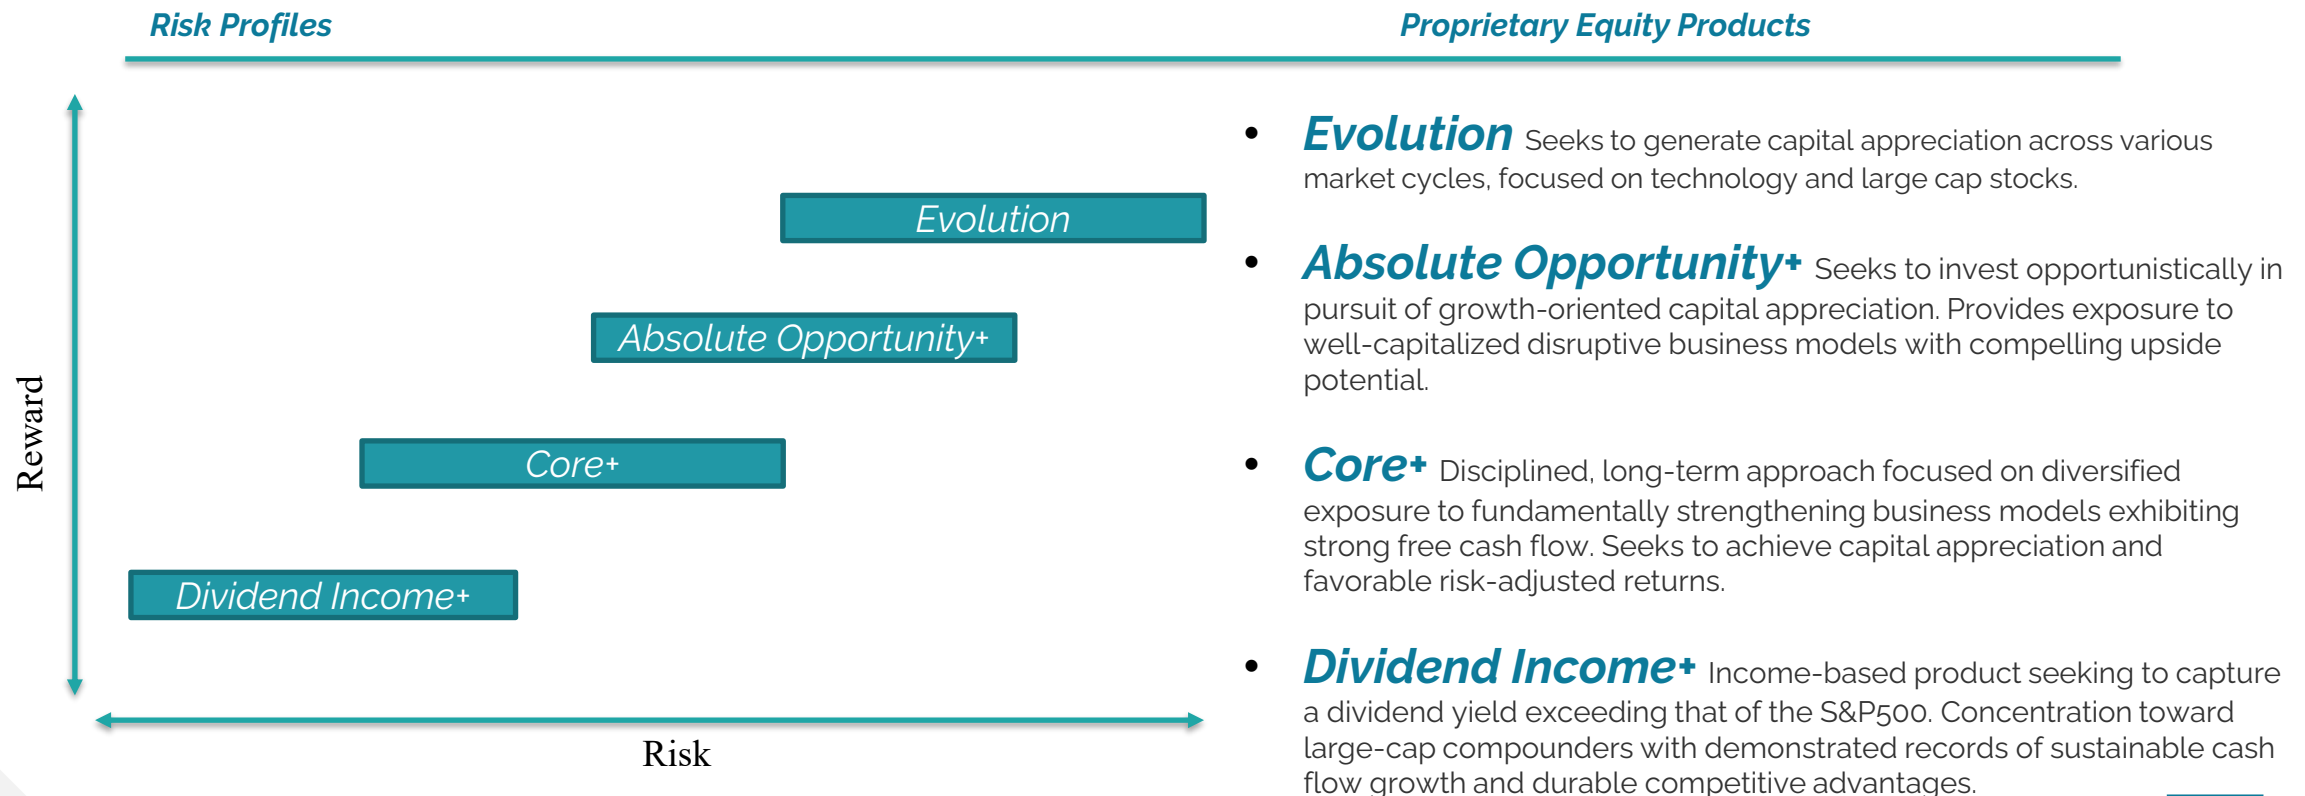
Risk Profiles

Proprietary Equity Products

Evolution

Absolute Opportunity+

Core+

Dividend Income+

Reward

Risk

• Evolution Seeks to generate capital appreciation across various market cycles, focused on technology and large cap stocks.

• Absolute Opportunity+ Seeks to invest opportunistically in pursuit of growth-oriented capital appreciation. Provides exposure to well-capitalized disruptive business models with compelling upside potential.

• Core+ Disciplined, long-term approach focused on diversified exposure to fundamentally strengthening business models exhibiting strong free cash flow. Seeks to achieve capital appreciation and favorable risk-adjusted returns.

• Dividend Income+ Income-based product seeking to capture a dividend yield exceeding that of the S&P500. Concentration toward large-cap compounders with demonstrated records of sustainable cash flow growth and durable competitive advantages.